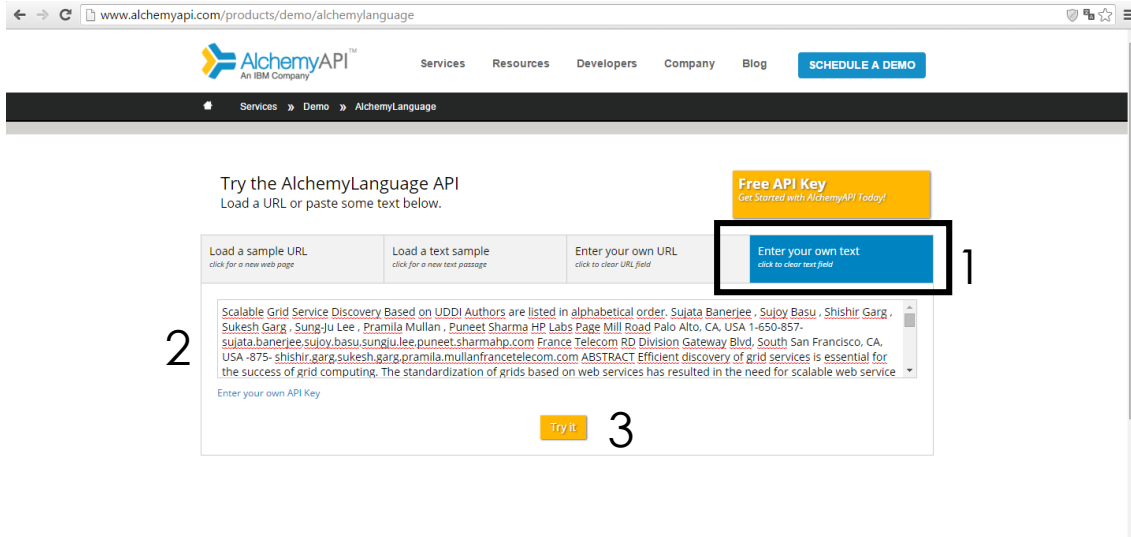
www.alchemyapi.com/products/demo/alchemylanguage

AlchemyAPI™
An IBM Company

Services Resources Developers Company Blog SCHEDULE A DEMO

Services » Demo » AlchemyLanguage

Try the AlchemyLanguage API
Load a URL or paste some text below.

Free API Key
Get Started with AlchemyAPI Today!

Load a sample URL
click for a new web page

Load a text sample
click for a new text passage

Enter your own URL
click to clear URL field

Enter your own text
click to clear text field

1

2

Scalable Grid Service Discovery Based on UDDI Authors are listed in alphabetical order. Sujata Banerjee , Sujoy Basu , Shishir Garg , Sukesh Garg , Sung-Ju Lee , Pramila Mullan , Puneet Sharma HP Labs Page Mill Road Palo Alto, CA, USA 1-650-857-sujata.banerjee,sujoy.basu,sungju.lee,puneet.sharmahp.com France Telecom RD Division Gateway Blvd, South San Francisco, CA, USA -875- shishir.garg,sukesh.garg,pramila.mullanfrancetelecom.com ABSTRACT Efficient discovery of grid services is essential for the success of grid computing. The standardization of grids based on web services has resulted in the need for scalable web service

Enter your own API Key

Try it

3